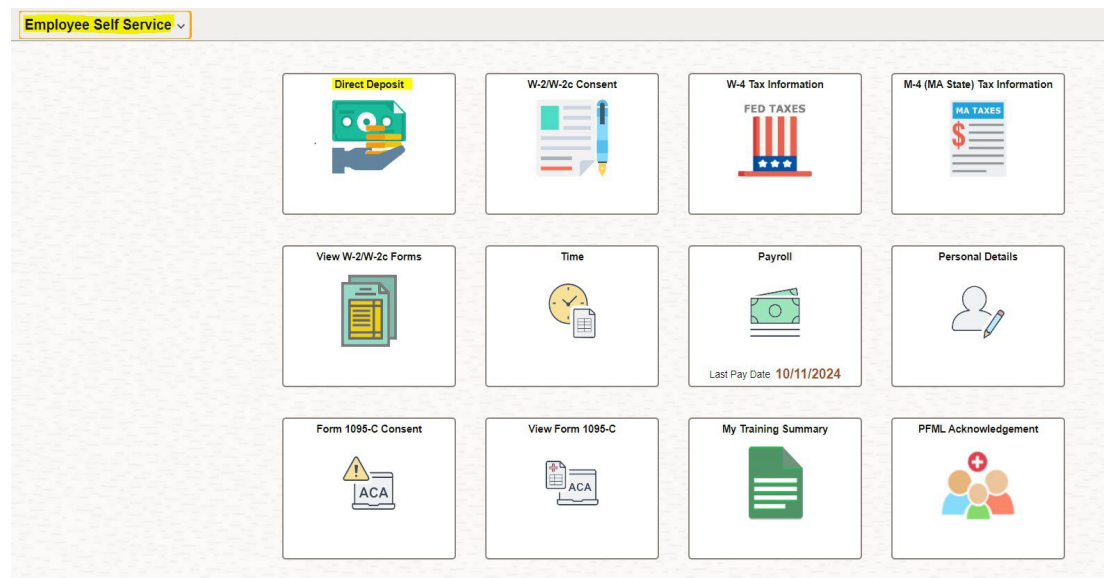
Employee Self Service

Direct Deposit

W-2/W-2c Consent

W-4 Tax Information

FED TAXES

M-4 (MA State) Tax Information

MA TAXES

$

View W-2/W-2c Forms

Time

Payroll

Last Pay Date 10/11/2024

Personal Details

Form 1095-C Consent

ACA

View Form 1095-C

ACA

My Training Summary

PFML Acknowledgement